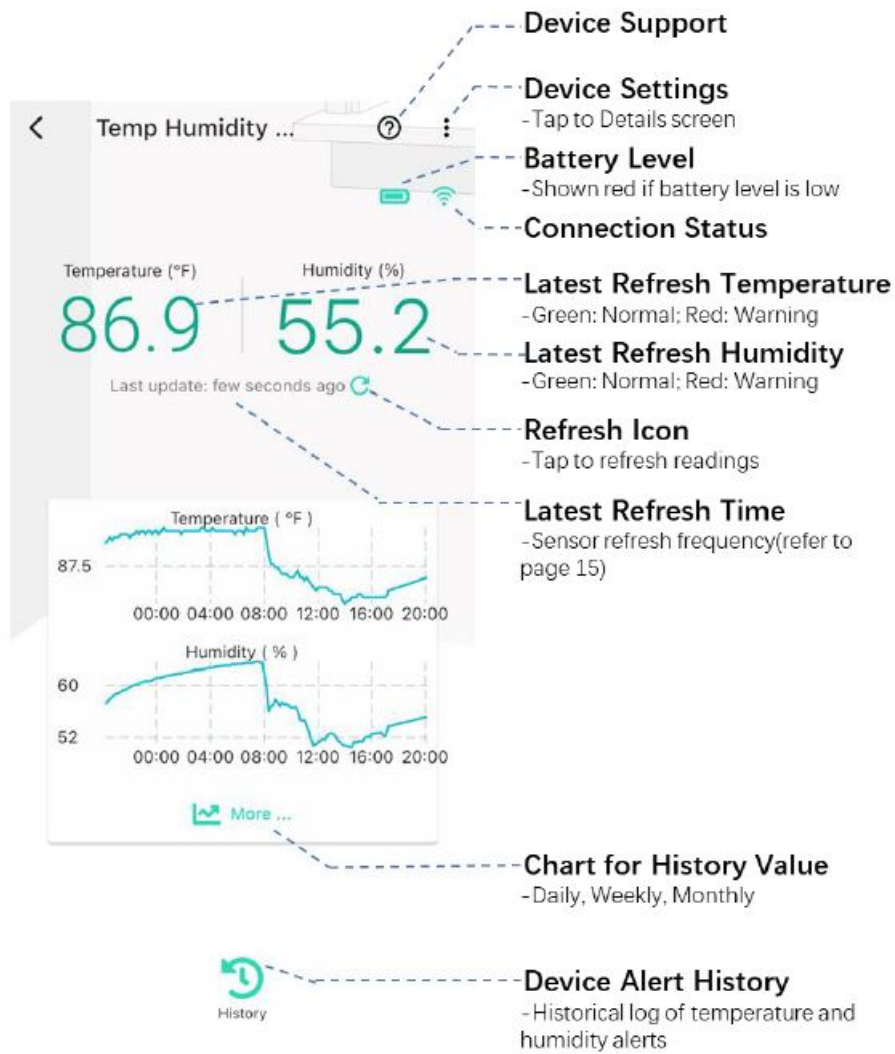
Device Support

Temp Humidity ...

Device Settings
-Tap to Details screen

Battery Level
-Shown red if battery level is low

Connection Status

Temperature (°F)
86.9

Humidity (%)
55.2

Latest Refresh Temperature
-Green: Normal; Red: Warning

Latest Refresh Humidity
-Green: Normal; Red: Warning

Last update: few seconds ago

Refresh Icon
-Tap to refresh readings

Latest Refresh Time
-Sensor refresh frequency(refer to page 15)

Temperature ( °F )
87.5
00:00 04:00 08:00 12:00 16:00 20:00

Humidity ( % )
60
52
00:00 04:00 08:00 12:00 16:00 20:00

More ...

Chart for History Value
-Daily, Weekly, Monthly

History

Device Alert History
-Historical log of temperature and humidity alerts